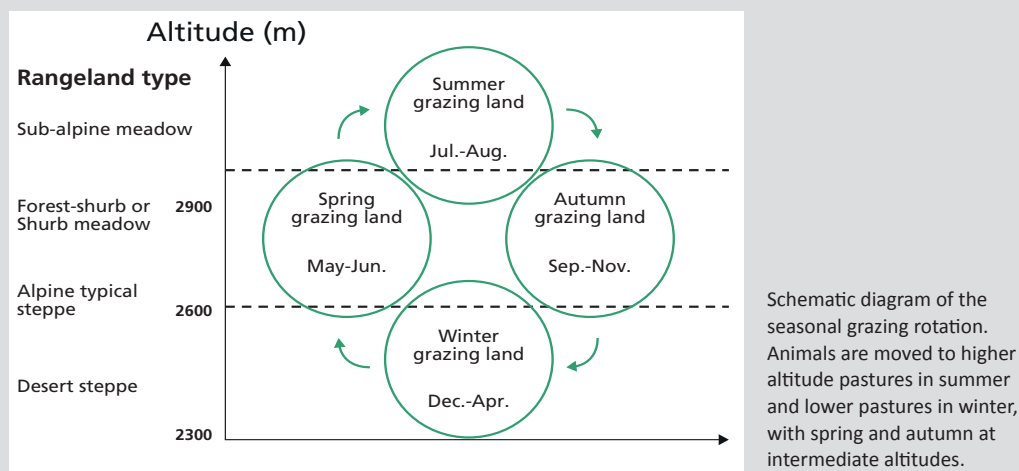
Altitude (m)

Rangeland type

Sub-alpine meadow

Forest-shurb or Shurb meadow

Alpine typical steppe

Desert steppe

2900

2600

2300

Summer grazing land

Jul.-Aug.

Spring grazing land

May-Jun.

Autumn grazing land

Sep.-Nov.

Winter grazing land

Dec.-Apr.

Schematic diagram of the seasonal grazing rotation. Animals are moved to higher altitude pastures in summer and lower pastures in winter, with spring and autumn at intermediate altitudes.